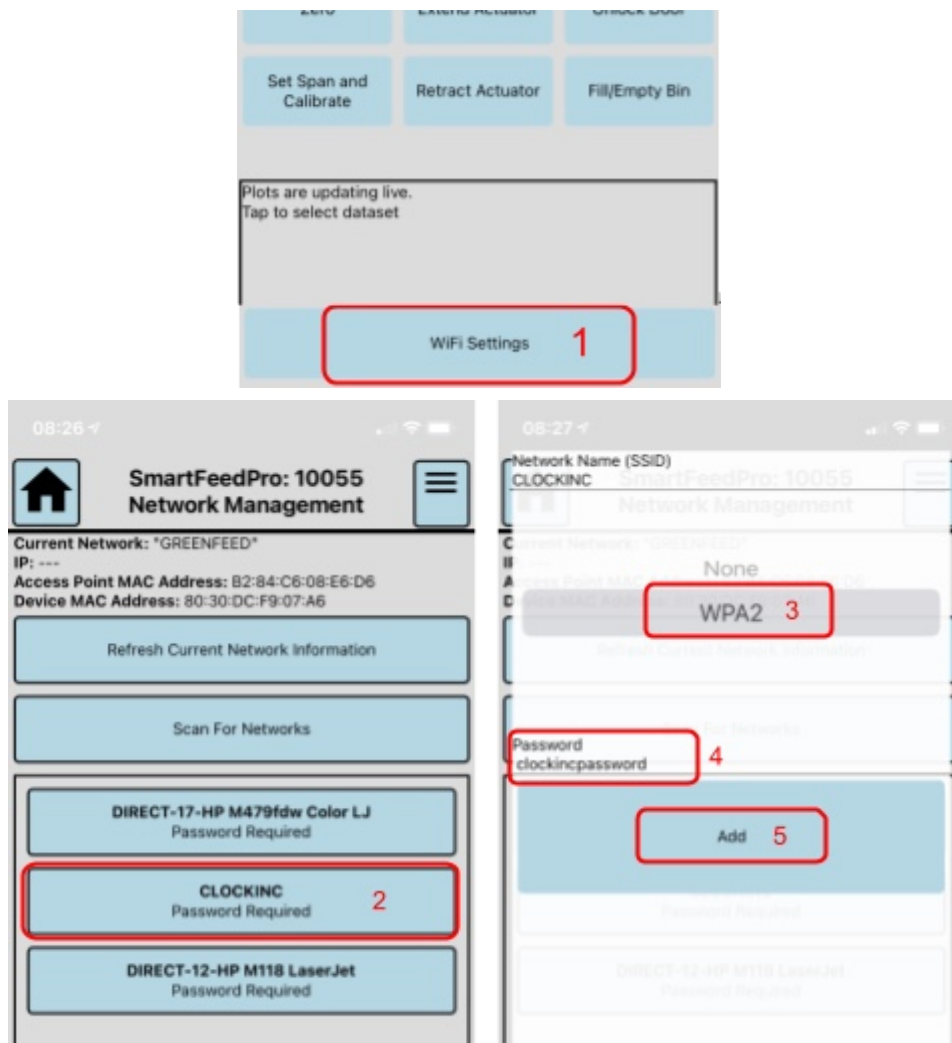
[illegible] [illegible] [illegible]

Set Span and Calibrate

Retract Actuator

Fill/Empty Bin

Plots are updating live.
Tap to select dataset

WiFi Settings 1

08:26

SmartFeedPro: 10055
Network Management

Current Network: "GREENFEED"
IP: ---
Access Point MAC Address: B2:84:C6:08:E6:D6
Device MAC Address: 80:30:DC:F9:07:A6

Refresh Current Network Information

Scan For Networks

DIRECT-17-HP M479fdw Color LJ
Password Required

CLOCKINC
Password Required 2

DIRECT-12-HP M118 LaserJet
Password Required

08:27

Network Name (SSID)
CLOCKINC

SmartFeedPro: 10055
Network Management

Current Network: "GREENFEED"

None

WPA2 3

Refresh Current Network Information

Password
clockincpassword 4

Add 5

Password Required

DIRECT-12-HP M118 LaserJet
Password Required